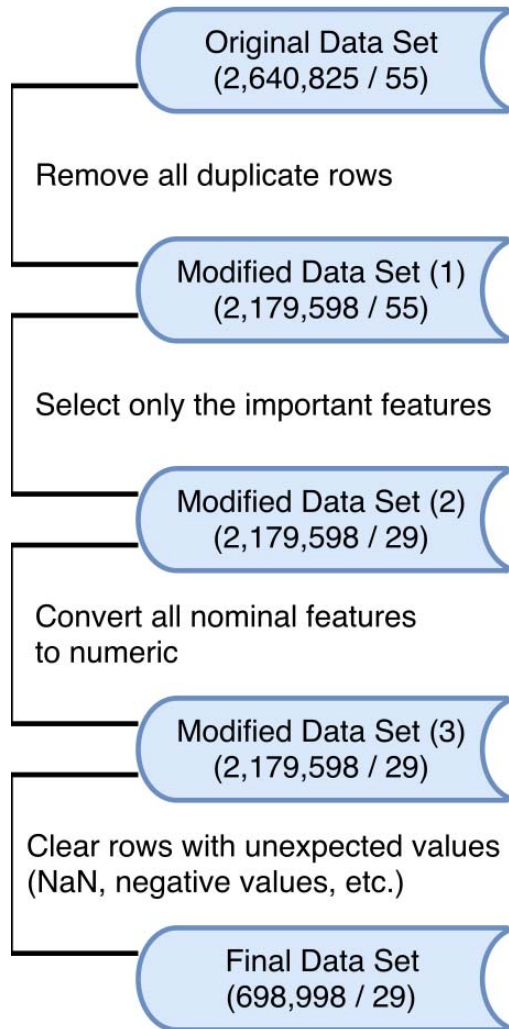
Original Data Set
(2,640,825 / 55)

Remove all duplicate rows

Modified Data Set (1)
(2,179,598 / 55)

Select only the important features

Modified Data Set (2)
(2,179,598 / 29)

Convert all nominal features to numeric

Modified Data Set (3)
(2,179,598 / 29)

Clear rows with unexpected values (NaN, negative values, etc.)

Final Data Set
(698,998 / 29)